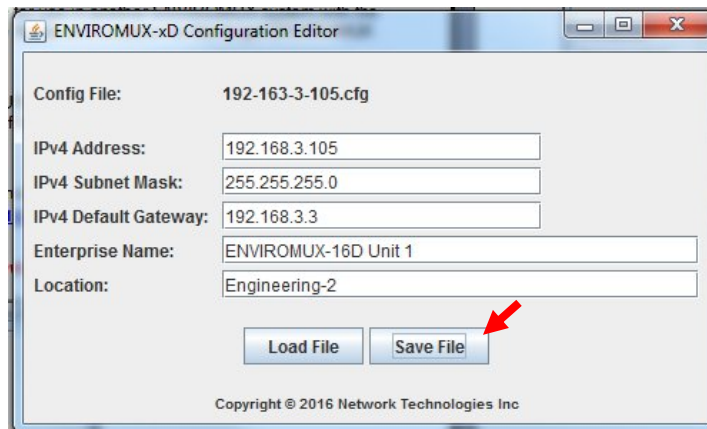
ENVIROMUX-xD Configuration Editor

Config File: 192-163-3-105.cfg

IPv4 Address: 192.168.3.105

IPv4 Subnet Mask: 255.255.255.0

IPv4 Default Gateway: 192.168.3.3

Enterprise Name: ENVIROMUX-16D Unit 1

Location: Engineering-2

Load File

Save File

Copyright © 2016 Network Technologies Inc